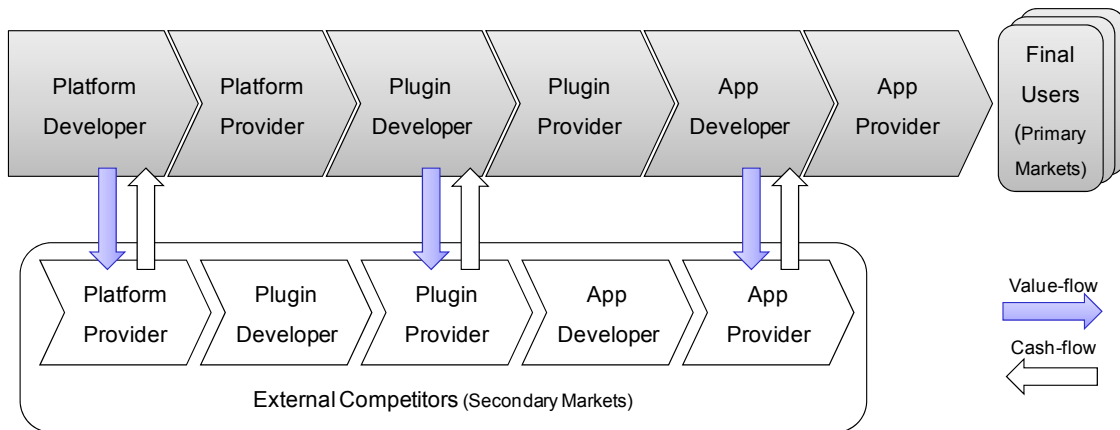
Platform Developer

Platform Provider

Plugin Developer

Plugin Provider

App Developer

App Provider

Final Users (Primary Markets)

Platform Provider

Plugin Developer

Plugin Provider

App Developer

App Provider

External Competitors (Secondary Markets)

Value-flow

Cash-flow